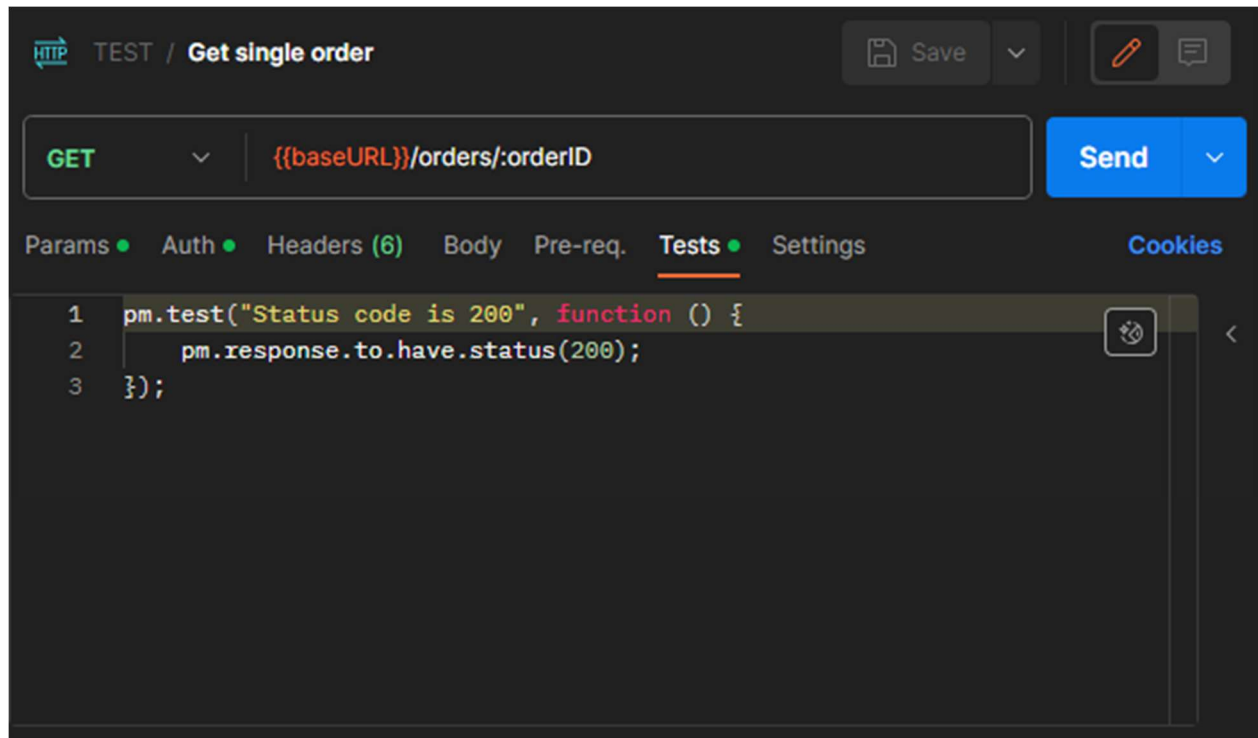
HTTP TEST / Get single order

Save

GET {{baseURL}}/orders/:orderID

Send

Params Auth Headers (6) Body Pre-req. Tests Settings Cookies

1 pm.test("Status code is 200", function () {
2     pm.response.to.have.status(200);
3 });